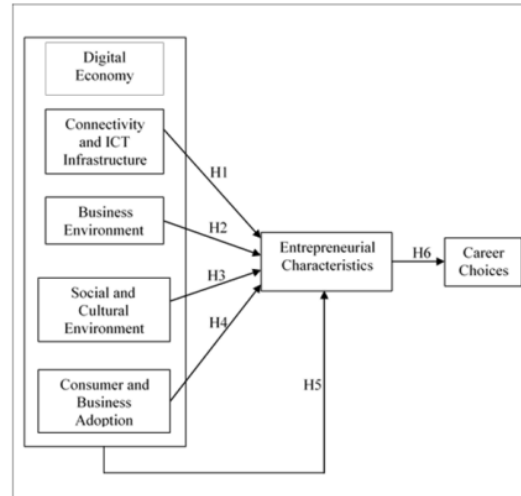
Digital Economy

Connectivity and ICT Infrastructure

Business Environment

Social and Cultural Environment

Consumer and Business Adoption

H1

H2

H3

H4

H5

Entrepreneurial Characteristics

H6

Career Choices